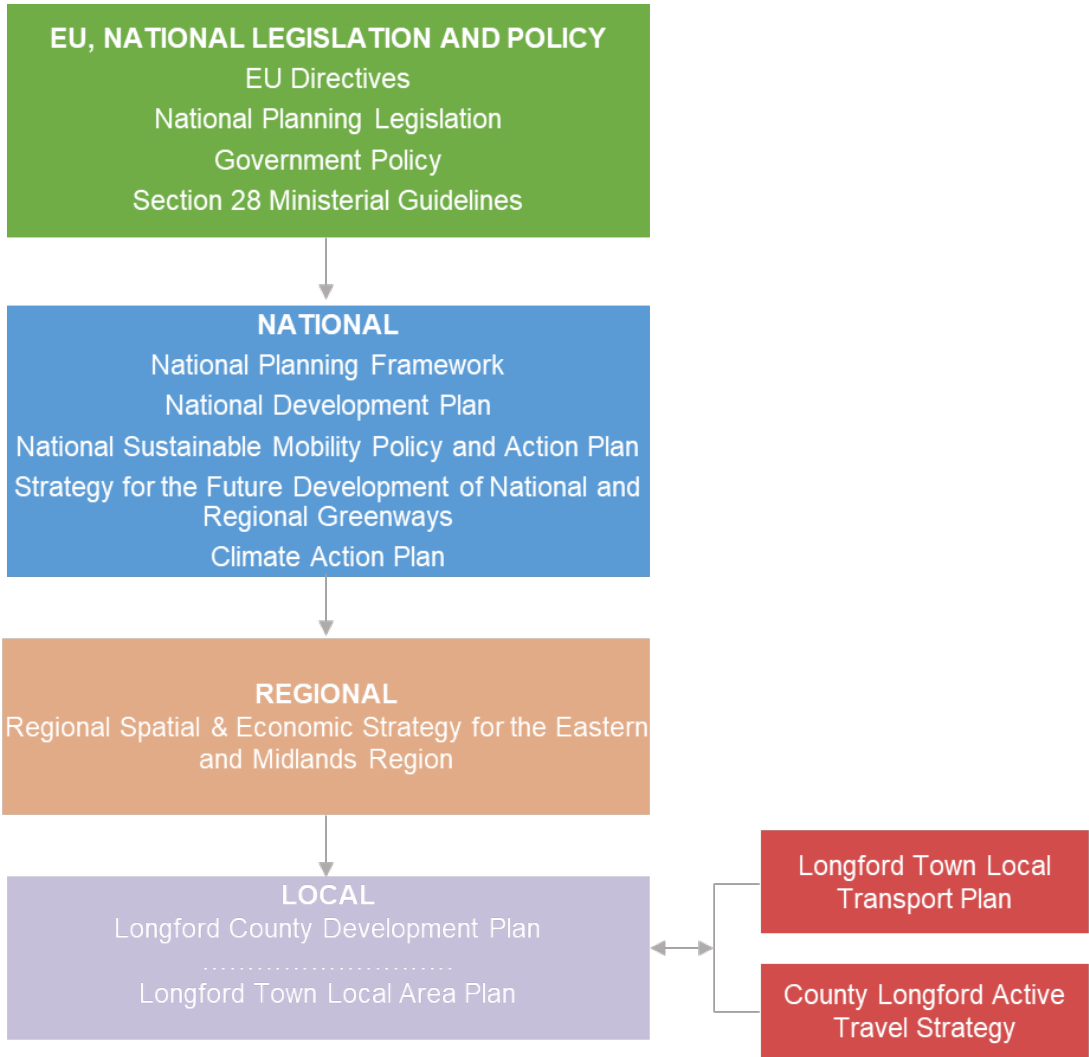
EU, NATIONAL LEGISLATION AND POLICY
EU Directives
National Planning Legislation
Government Policy
Section 28 Ministerial Guidelines

NATIONAL
National Planning Framework
National Development Plan
National Sustainable Mobility Policy and Action Plan
Strategy for the Future Development of National and Regional Greenways
Climate Action Plan

REGIONAL
Regional Spatial & Economic Strategy for the Eastern and Midlands Region

LOCAL
Longford County Development Plan
Longford Town Local Area Plan

Longford Town Local Transport Plan

County Longford Active Travel Strategy